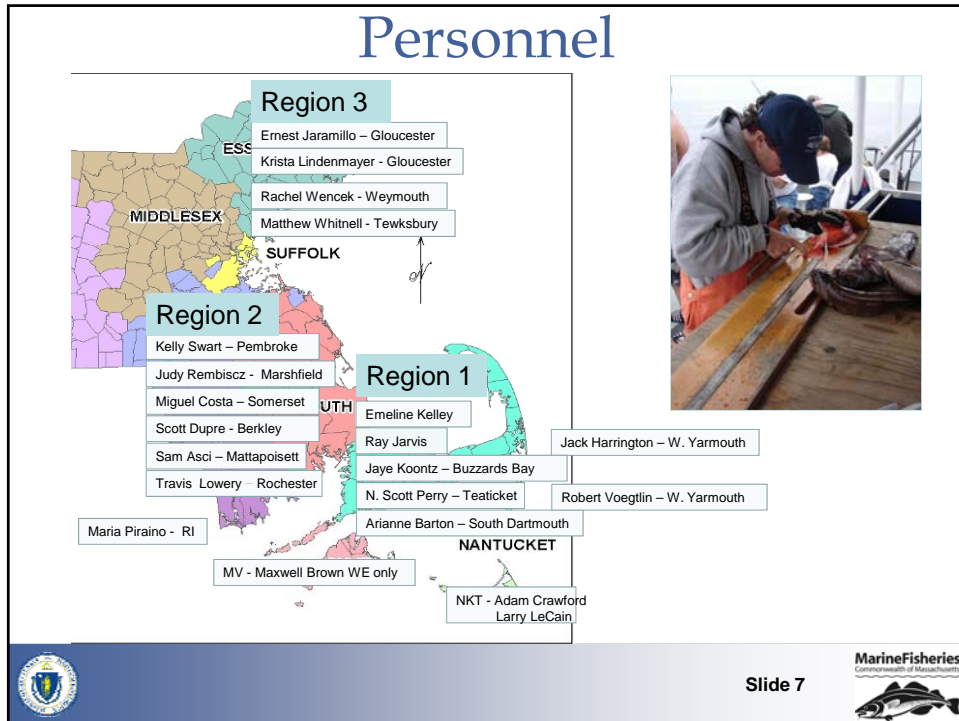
Personnel

Region 3

Ernest Jaramillo – Gloucester

Krista Lindenmayer - Gloucester

Rachel Wencek - Weymouth

Matthew Whitnell - Tewksbury

ESS

MIDDLESEX

SUFFOLK

N

Region 2

Kelly Swart – Pembroke

Judy Rembiscz - Marshfield

Miguel Costa – Somerset

Scott Dupre - Berkley

Sam Asci – Mattapoisett

Travis Lowery – Rochester

UTH

Region 1

Emeline Kelley

Ray Jarvis

Jaye Koontz – Buzzards Bay

N. Scott Perry – Teaticket

Arianne Barton – South Dartmouth

Jack Harrington – W. Yarmouth

Robert Voegtlin – W. Yarmouth

Maria Piraino - RI

NANTUCKET

MV - Maxwell Brown WE only

NKT - Adam Crawford
Larry LeCain

Slide 7

MarineFisheries
Commonwealth of Massachusetts